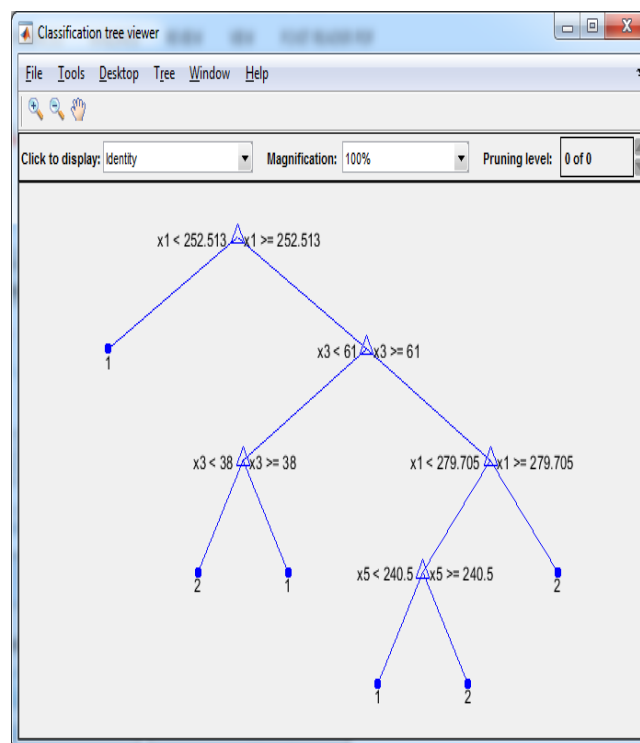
Classification tree viewer

File Tools Desktop Tree Window Help

Click to display: Identity

Magnification: 100%

Pruning level: 0 of 0

x1 < 252.513 x1 >= 252.513

1

x3 < 61 x3 >= 61

x3 < 38 x3 >= 38

x1 < 279.705 x1 >= 279.705

2

1

x5 < 240.5 x5 >= 240.5

2

1

2